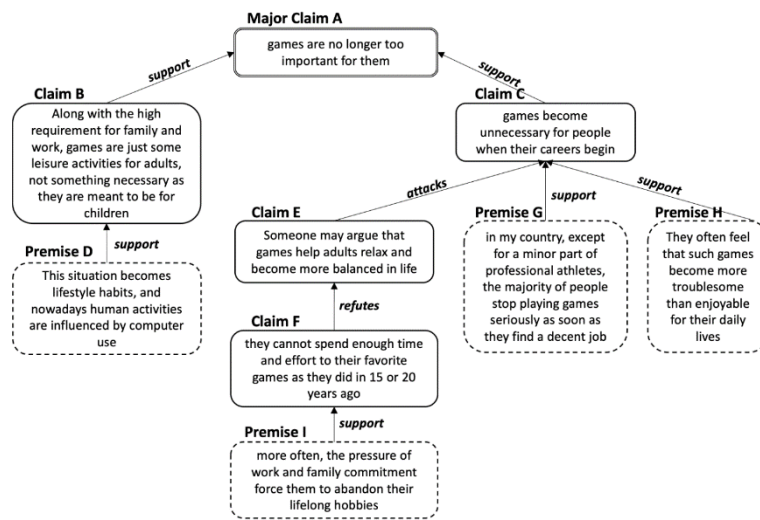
Major Claim A

games are no longer too important for them

support

support

Claim B

Along with the high requirement for family and work, games are just some leisure activities for adults, not something necessary as they are meant to be for children

Claim C

games become unnecessary for people when their careers begin

attacks

support

support

Premise D

support

This situation becomes lifestyle habits, and nowadays human activities are influenced by computer use

Claim E

Someone may argue that games help adults relax and become more balanced in life

refutes

Claim F

they cannot spend enough time and effort to their favorite games as they did in 15 or 20 years ago

Premise G

in my country, except for a minor part of professional athletes, the majority of people stop playing games seriously as soon as they find a decent job

Premise H

They often feel that such games become more troublesome than enjoyable for their daily lives

Premise I

support

more often, the pressure of work and family commitment force them to abandon their lifelong hobbies